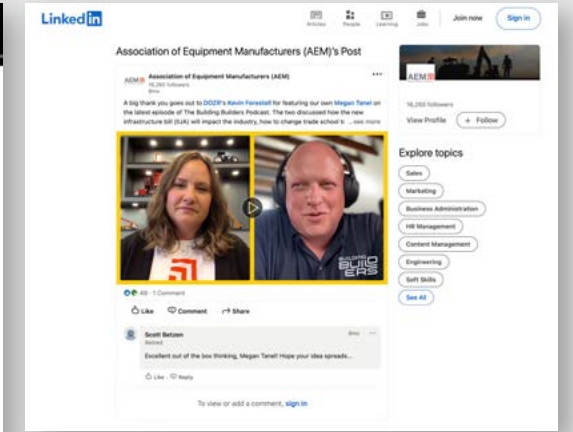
LinkedIn

Articles People Learning Jobs Join now Sign in

Association of Equipment Manufacturers (AEM)'s Post

AEM Association of Equipment Manufacturers (AEM)
16,260 followers
8mo

A big thank you goes out to DOZR's Kevin Forestell for featuring our own Megan Tanel on the latest episode of The Building Builders Podcast. The two discussed how the new infrastructure bill (IIJA) will impact the industry, how to change trade school to ...see more

BUILDING BUILDERS

49 · 1 Comment

Like Comment Share

Scott Betzen
Retired
8mo
Excellent out of the box thinking, Megan Tanel! Hope your idea spreads...

Like · Reply

To view or add a comment, sign in

AEM
16,260 followers
View Profile + Follow

Explore topics
Sales
Marketing
Business Administration
HR Management
Content Management
Engineering
Soft Skills
See All